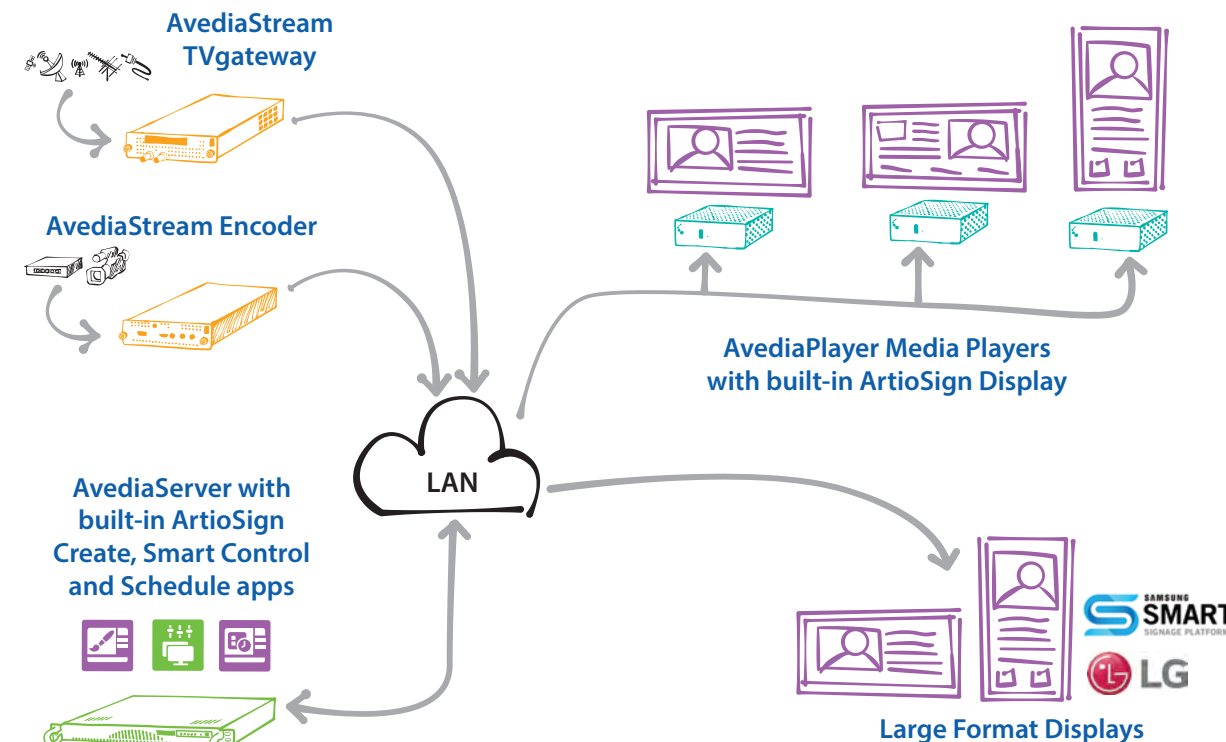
AvediaStream TVgateway

AvediaStream Encoder

AvediaPlayer Media Players with built-in ArtioSign Display

LAN

AvediaServer with built-in ArtioSign Create, Smart Control and Schedule apps

SAMSUNG SMART SIGNAGE PLATFORM

LG

Large Format Displays